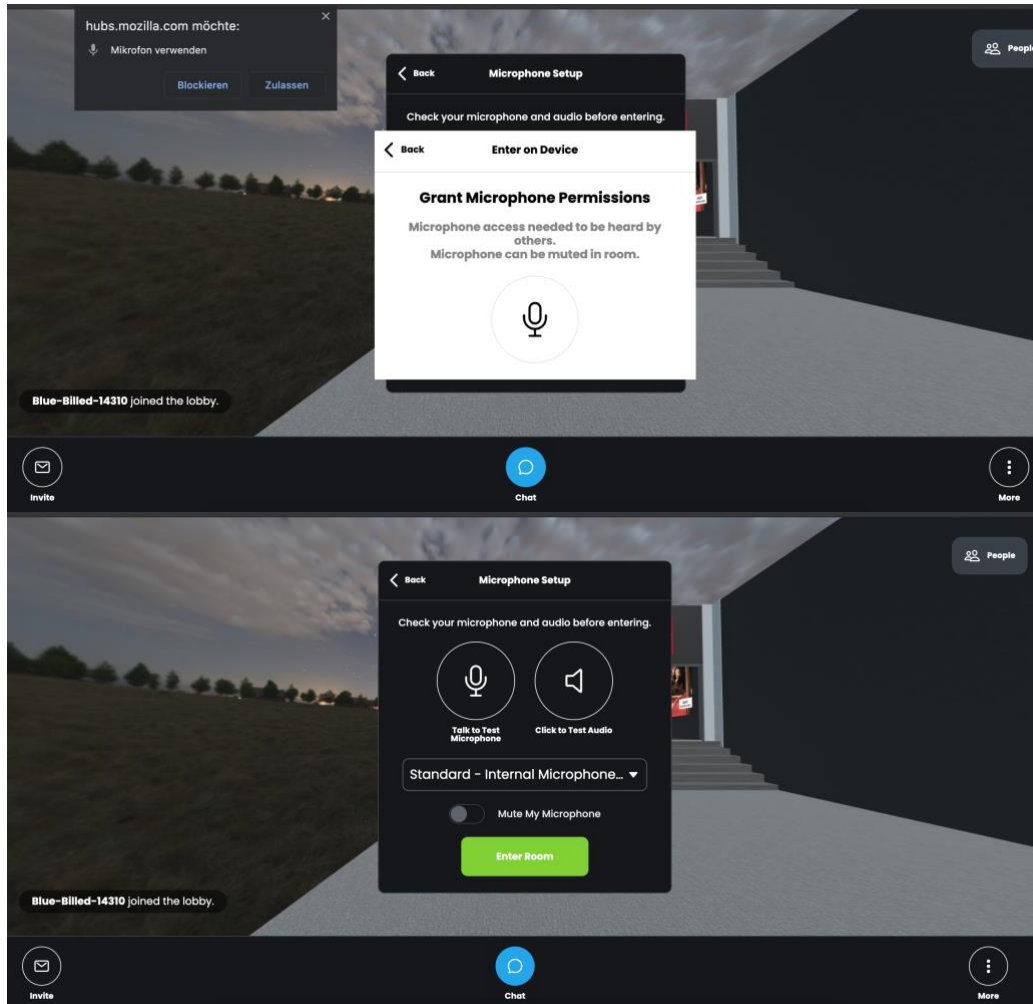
hubs.mozilla.com möchte:

Mikrofon verwenden

Blockieren Zulassen

×

People

Back Microphone Setup

Check your microphone and audio before entering.

Back Enter on Device

Grant Microphone Permissions

Microphone access needed to be heard by others.
Microphone can be muted in room.

Blue-Billed-14310 joined the lobby.

Invite

Chat

More

People

Back Microphone Setup

Check your microphone and audio before entering.

Talk to Test Microphone

Click to Test Audio

Standard - Internal Microphone...

Mute My Microphone

Enter Room

Blue-Billed-14310 joined the lobby.

Invite

Chat

More